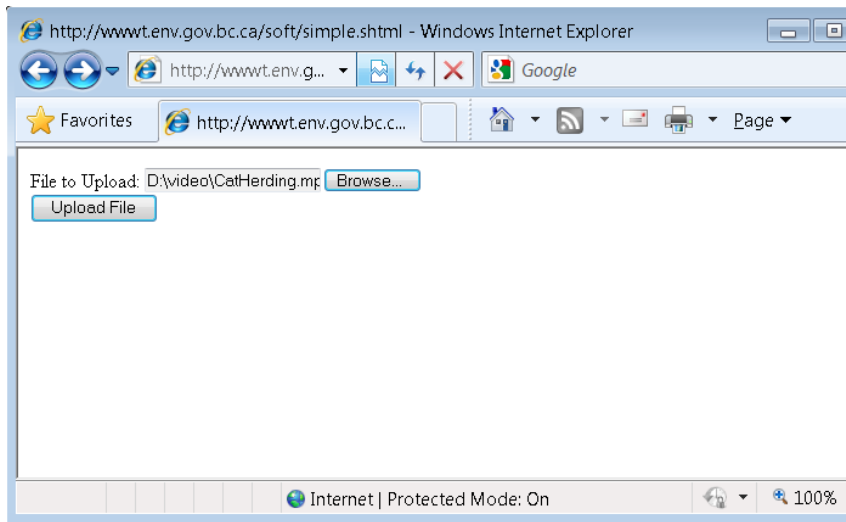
http://wwwt.env.gov.bc.ca/soft/simple.shtml - Windows Internet Explorer

http://wwwt.env.g...

Google

Favorites

http://wwwt.env.gov.bc.c...

Page

File to Upload: D:\video\CatHerding.mp Browse...

Upload File

Internet | Protected Mode: On

100%